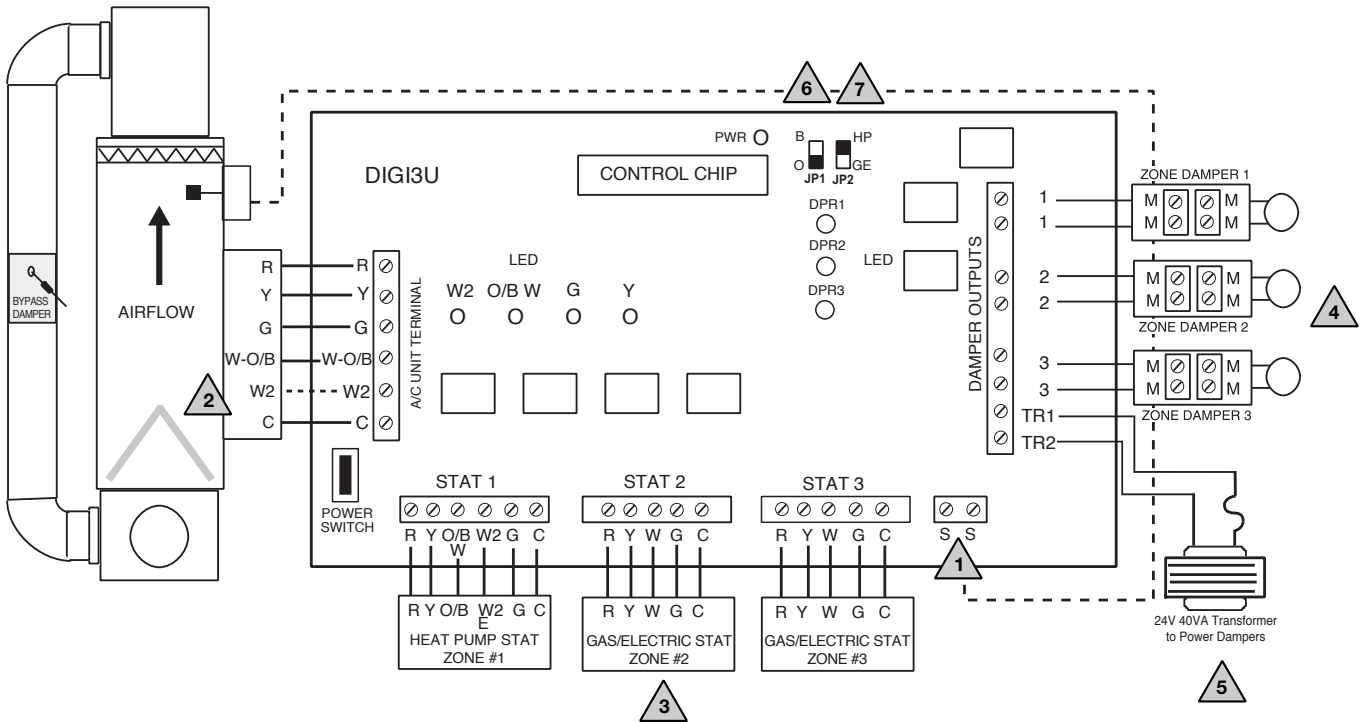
6 7

PWR

B HP
O GE
JP1 JP2

DIGI3U

CONTROL CHIP

DPR1
DPR2
DPR3

LED

BYPASS DAMPER

AIRFLOW

R Y G W-O/B W2 C

R Y G W-O/B W2 C

A/C UNIT TERMINAL

LED
W2 O/B W G Y

DAMPER OUTPUTS

ZONE DAMPER 1
1 M M
1 M M

2 M M
2 M M
ZONE DAMPER 2

3 M M
3 M M
ZONE DAMPER 3

TR1
TR2

4

2

POWER SWITCH

STAT 1
R Y O/B W W2 G C

STAT 2
R Y W G C

STAT 3
R Y W G C

S S

1

R Y O/B W2 E G C
HEAT PUMP STAT
ZONE #1

R Y W G C
GAS/ELECTRIC STAT
ZONE #2

R Y W G C
GAS/ELECTRIC STAT
ZONE #3

24V 40VA Transformer to Power Dampers

3

5